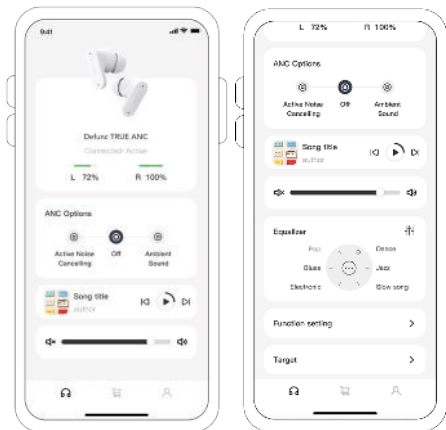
9:41

Defunc TRUE ANC

Connected-Active

L 72%

R 100%

ANC Options

Active Noise Cancelling

Off

Ambient Sound

Song title

author

L 72%

R 100%

ANC Options

Active Noise Cancelling

Off

Ambient Sound

Song title

author

Equalizer

Pop

Dance

Blues

Jazz

Electronic

Slow song

Function setting

>

Target

>